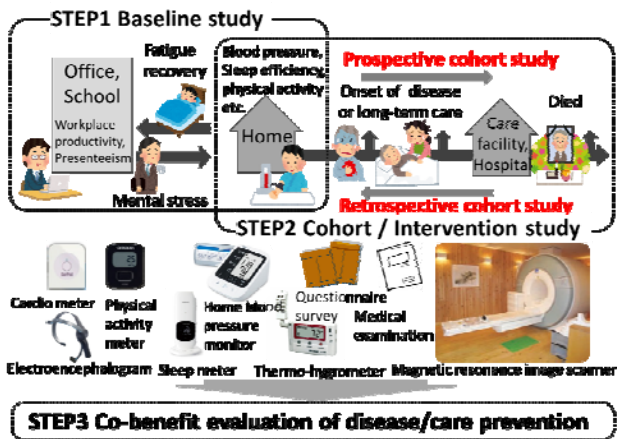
STEP1 Baseline study

Fatigue recovery

Office, School

Workplace productivity, Presenteeism

Mental stress

Blood pressure, Sleep efficiency, physical activity etc.

Home

Prospective cohort study

Onset of disease or long-term care

Care facility, Hospital

Died

Retrospective cohort study

STEP2 Cohort / Intervention study

Cardio meter

Physical activity meter

Home blood pressure monitor

Questionnaire survey

Medical examination

Electroencephalogram

Sleep meter

Thermo-hygrometer

Magnetic resonance image scanner

STEP3 Co-benefit evaluation of disease/care prevention